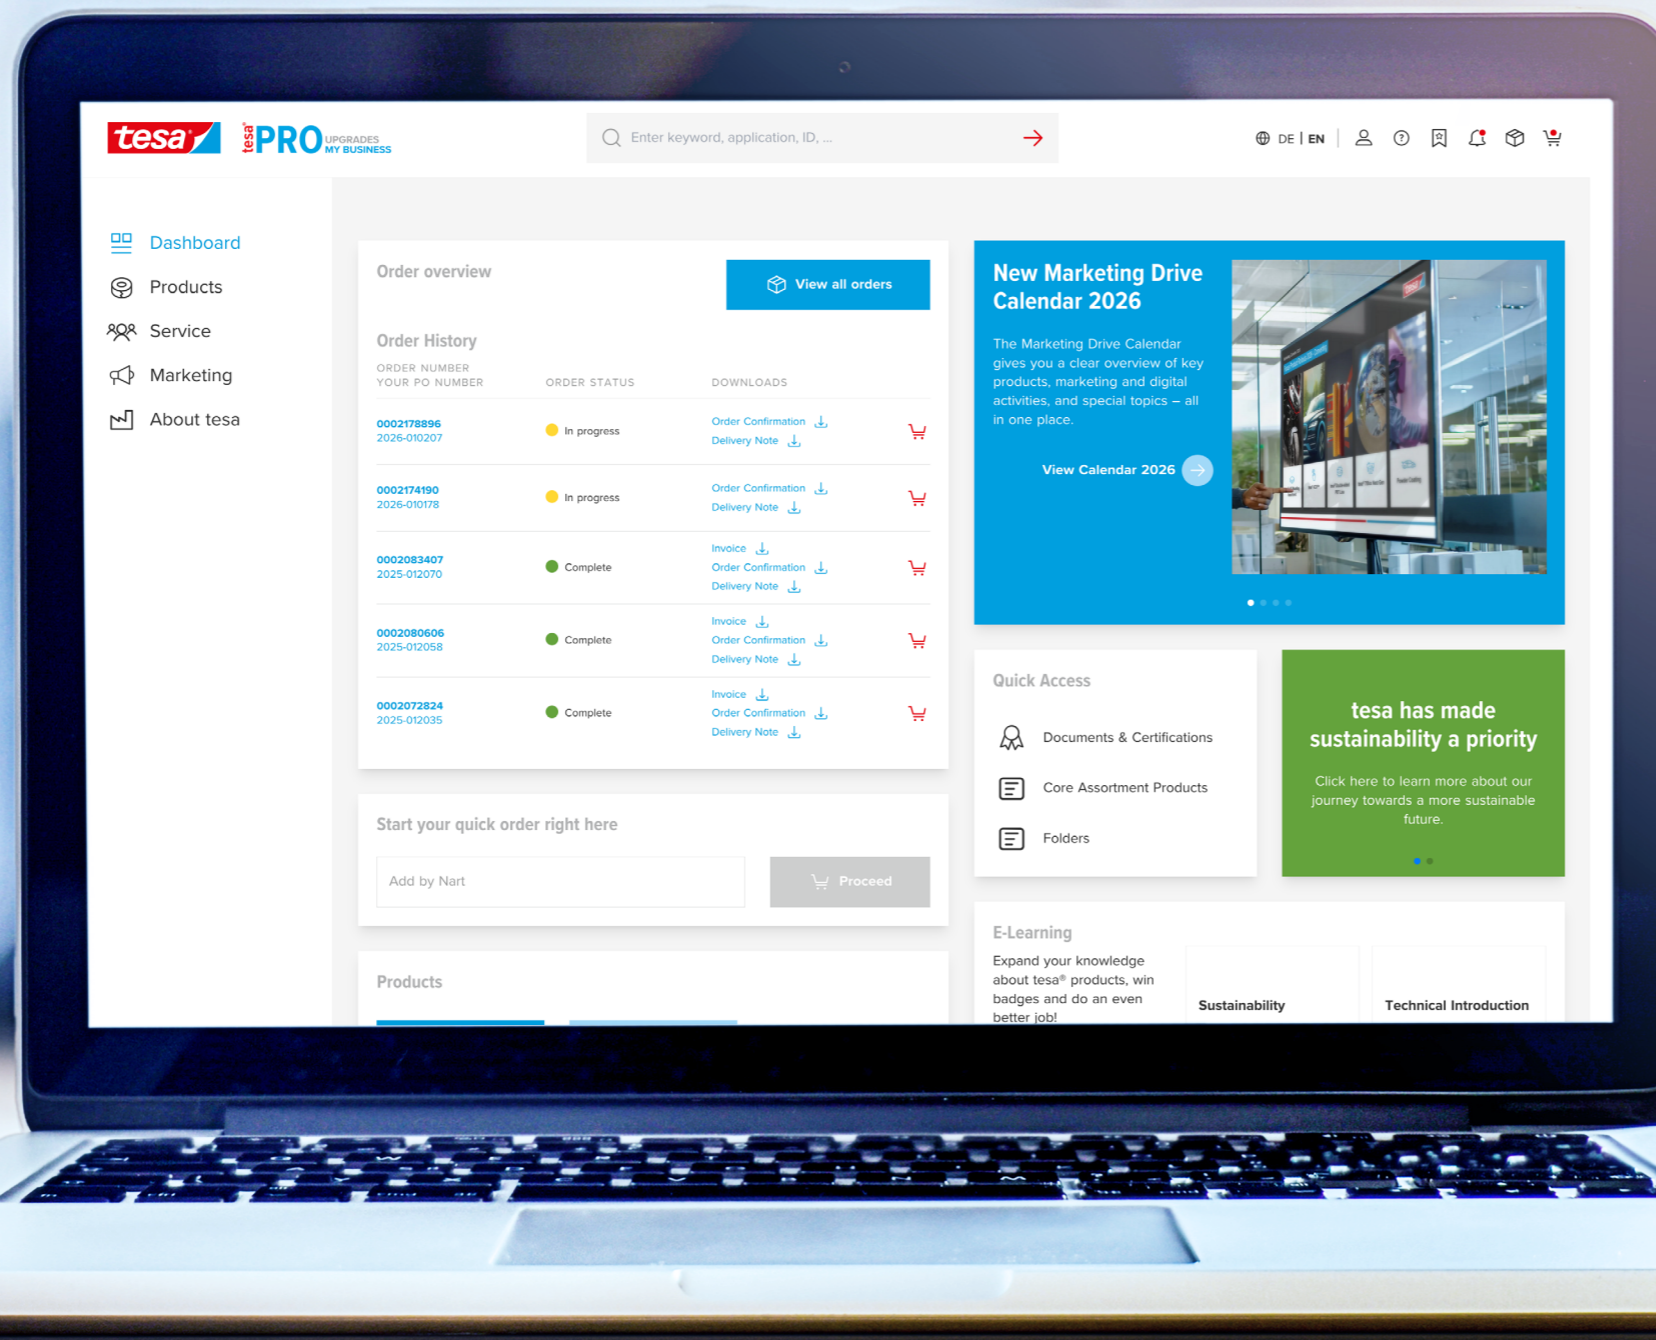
tesa tesa PRO UPGRADES MY BUSINESS

Enter keyword, application, ID, ...

DE | EN

Dashboard
Products
Service
Marketing
About tesa

Order overview

View all orders

Order History

| ORDER NUMBER YOUR PO NUMBER | ORDER STATUS | DOWNLOADS |
|---|---|---|
| 0002178896 2026-010207 | In progress | Order Confirmation Delivery Note |
| 0002174190 2026-010178 | In progress | Order Confirmation Delivery Note |
| 0002083407 2025-012070 | Complete | Invoice Order Confirmation Delivery Note |
| 0002080606 2025-012058 | Complete | Invoice Order Confirmation Delivery Note |
| 0002072824 2025-012035 | Complete | Invoice Order Confirmation Delivery Note |

Start your quick order right here

Add by Nart

Proceed

Products

New Marketing Drive Calendar 2026

The Marketing Drive Calendar gives you a clear overview of key products, marketing and digital activities, and special topics – all in one place.

View Calendar 2026

Quick Access

Documents & Certifications

Core Assortment Products

Folders

tesa has made sustainability a priority

Click here to learn more about our journey towards a more sustainable future.

E-Learning

Expand your knowledge about tesa® products, win badges and do an even better job!

Sustainability

Technical Introduction